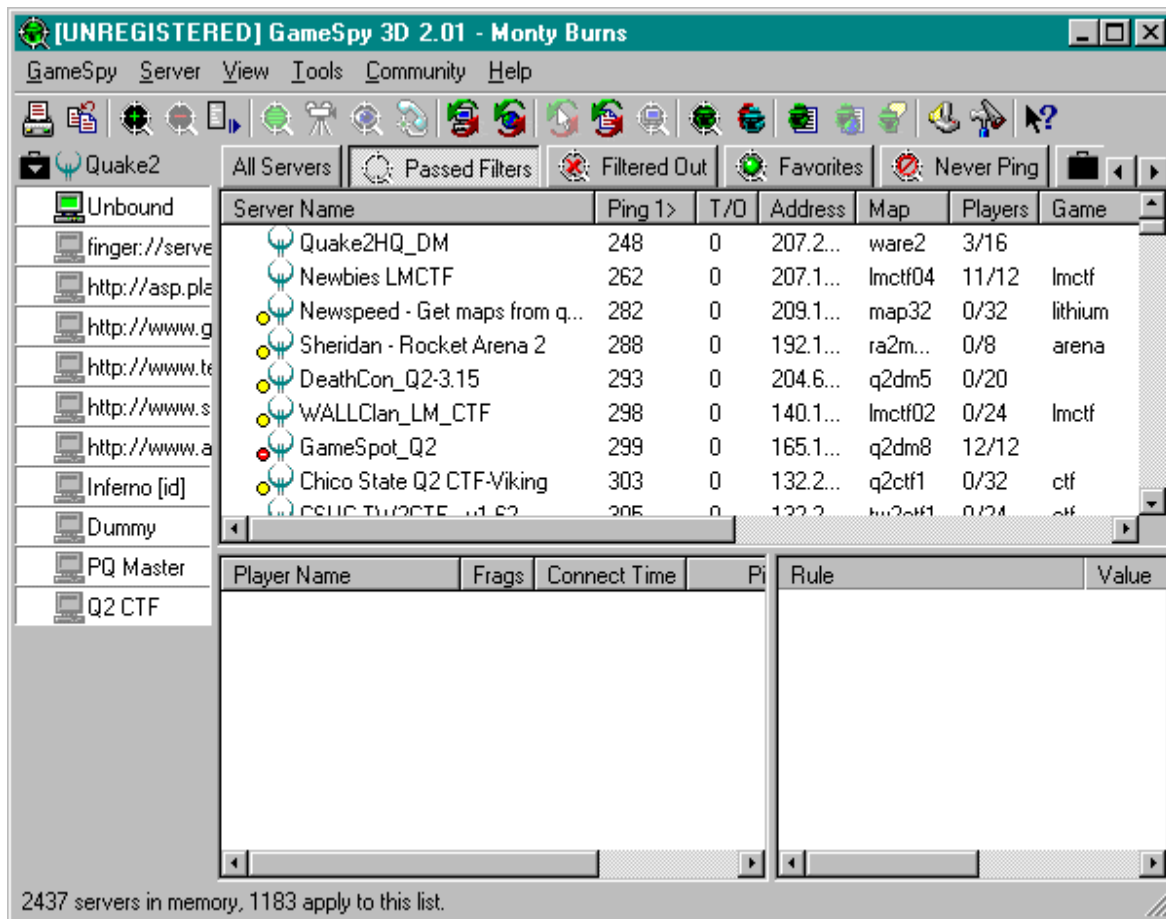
[UNREGISTERED] GameSpy 3D 2.01 - Monty Burns

GameSpy Server View Tools Community Help

Quake2
Unbound
finger://serve
http://asp.pla
http://www.g
http://www.te
http://www.s
http://www.a
Inferno [id]
Dummy
PQ Master
Q2 CTF

All Servers | Passed Filters | Filtered Out | Favorites | Never Ping

| Server Name | Ping 1> | T/O | Address | Map | Players | Game |
|---|---|---|---|---|---|---|
| Quake2HQ_DM | 248 | 0 | 207.2... | ware2 | 3/16 | |
| Newbies LMCTF | 262 | 0 | 207.1... | lmctf04 | 11/12 | lmctf |
| Newspeed - Get maps from q... | 282 | 0 | 209.1... | map32 | 0/32 | lithium |
| Sheridan - Rocket Arena 2 | 288 | 0 | 192.1... | ra2m... | 0/8 | arena |
| DeathCon_Q2-3.15 | 293 | 0 | 204.6... | q2dm5 | 0/20 | |
| WALLClan_LM_CTF | 298 | 0 | 140.1... | lmctf02 | 0/24 | lmctf |
| GameSpot_Q2 | 299 | 0 | 165.1... | q2dm8 | 12/12 | |
| Chico State Q2 CTF-Viking | 303 | 0 | 132.2... | q2ctf1 | 0/32 | ctf |
| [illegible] | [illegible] | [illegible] | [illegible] | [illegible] | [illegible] | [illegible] |

| Player Name | Frags | Connect Time | Pi |
|---|---|---|---|

| Rule | Value |
|---|---|

2437 servers in memory, 1183 apply to this list.